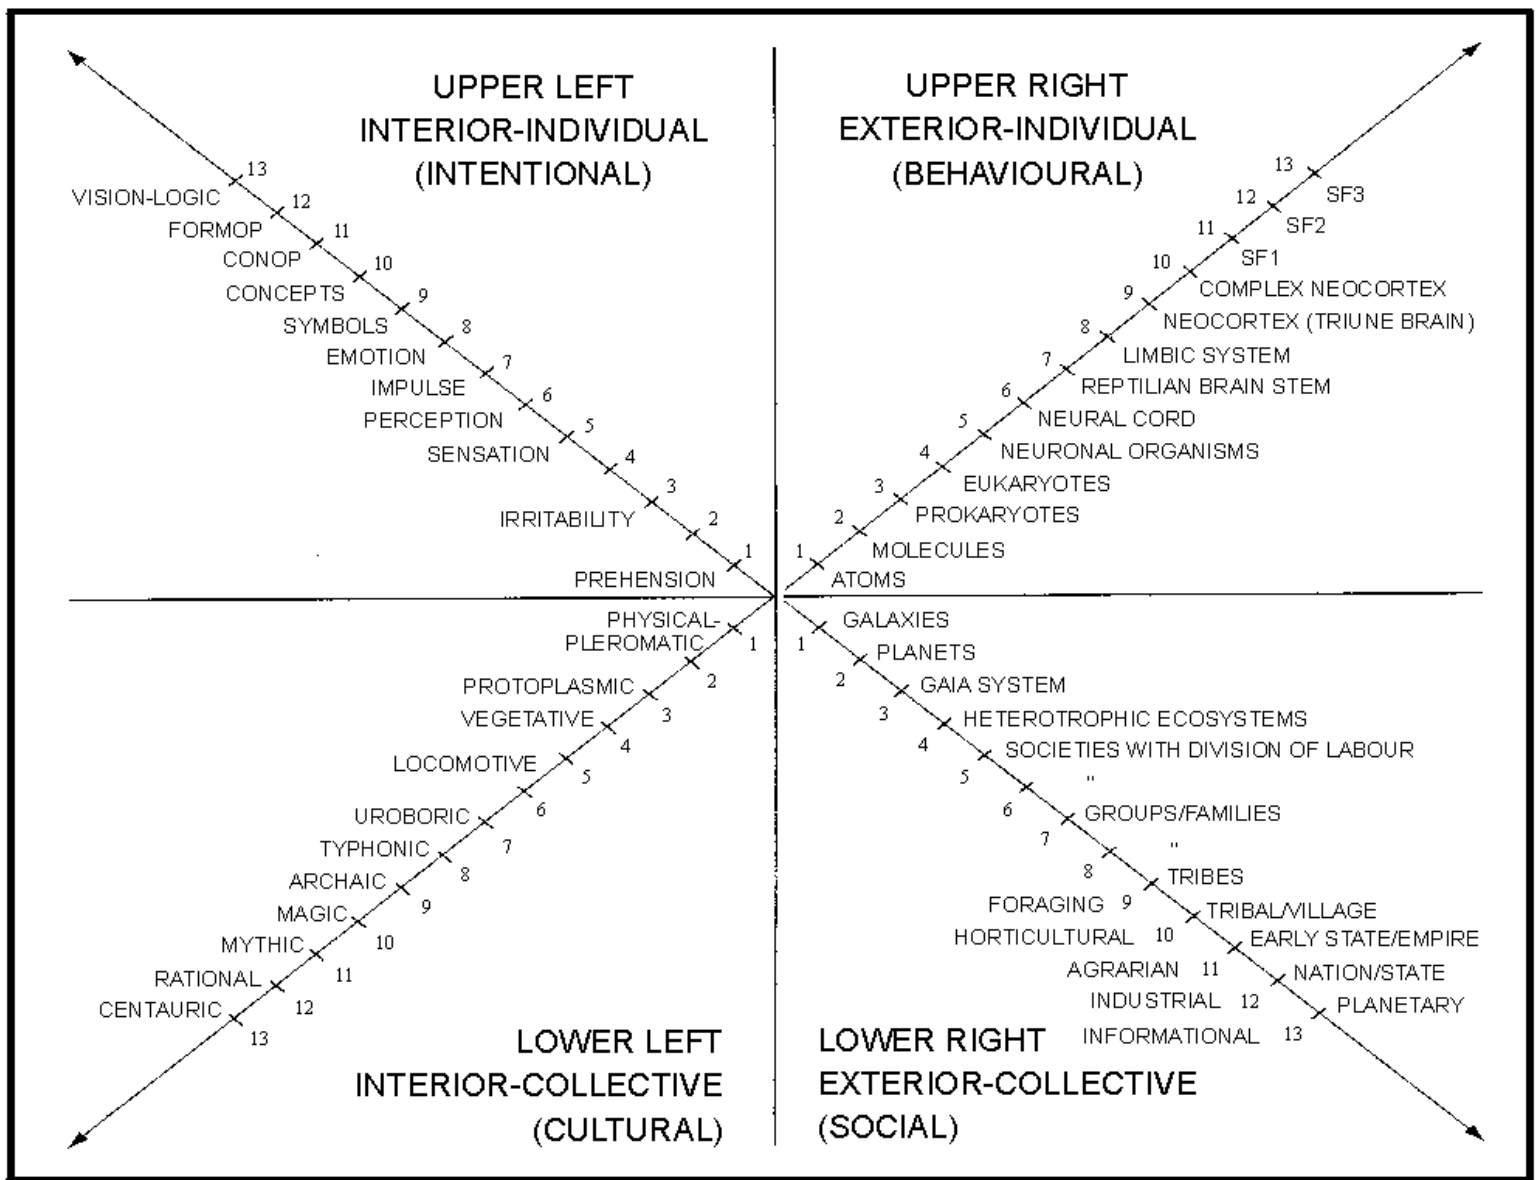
UPPER LEFT
INTERIOR-INDIVIDUAL
(INTENTIONAL)

13 VISION-LOGIC
12 FORMOP
11 CONOP
10 CONCEPTS
9 SYMBOLS
8 EMOTION
7 IMPULSE
6 PERCEPTION
5 SENSATION
4
3 IRRITABILITY
2
1 PREHENSION

UPPER RIGHT
EXTERIOR-INDIVIDUAL
(BEHAVIOURAL)

13 SF3
12 SF2
11 SF1
10 COMPLEX NEOCORTEX
9 NEOCORTEX (TRIUNE BRAIN)
8 LIMBIC SYSTEM
7 REPTILIAN BRAIN STEM
6 NEURAL CORD
5 NEURONAL ORGANISMS
4 EUKARYOTES
3 PROKARYOTES
2 MOLECULES
1 ATOMS

PHYSICAL-PLEROMATIC 1
PROTOPLASMIC 2
VEGETATIVE 3
4
LOCOMOTIVE 5
6
UROBORIC 7
TYPHONIC 8
ARCHAIC 9
MAGIC 10
MYTHIC 11
RATIONAL 12
CENTAURIC 13

LOWER LEFT
INTERIOR-COLLECTIVE
(CULTURAL)

1 GALAXIES
2 PLANETS
3 GAIA SYSTEM
4 HETEROTROPHIC ECOSYSTEMS
5 SOCIETIES WITH DIVISION OF LABOUR
6 "
7 GROUPS/FAMILIES
8 "
TRIBES
FORAGING 9 TRIBAL/VILLAGE
HORTICULTURAL 10 EARLY STATE/EMPIRE
AGRARIAN 11 NATION/STATE
INDUSTRIAL 12 PLANETARY
INFORMATIONAL 13

LOWER RIGHT
EXTERIOR-COLLECTIVE
(SOCIAL)